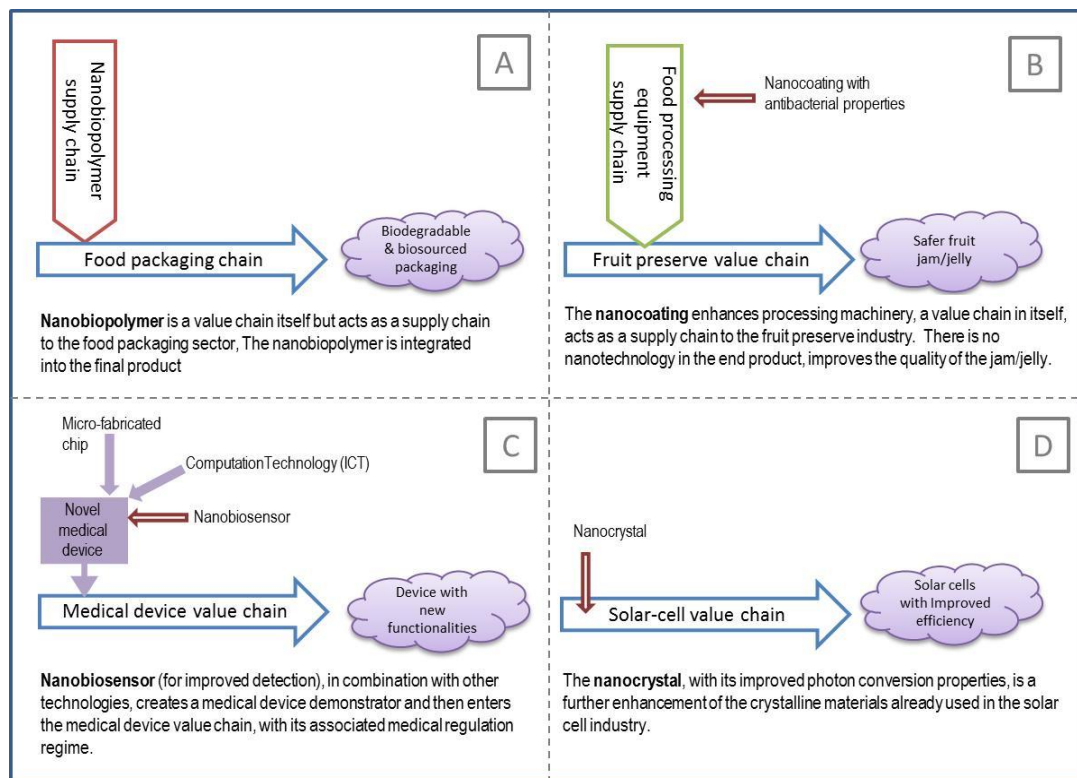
A

Nanobiopolymer supply chain

Food packaging chain

Biodegradable & biosourced packaging

**Nanobiopolymer** is a value chain itself but acts as a supply chain to the food packaging sector, The nanobiopolymer is integrated into the final product

B

Food processing equipment supply chain

Nanocoating with antibacterial properties

Fruit preserve value chain

Safer fruit jam/jelly

The **nanocoating** enhances processing machinery, a value chain in itself, acts as a supply chain to the fruit preserve industry. There is no nanotechnology in the end product, improves the quality of the jam/jelly.

C

Micro-fabricated chip

ComputationTechnology (ICT)

Novel medical device

Nanobiosensor

Medical device value chain

Device with new functionalities

**Nanobiosensor** (for improved detection), in combination with other technologies, creates a medical device demonstrator and then enters the medical device value chain, with its associated medical regulation regime.

D

Nanocrystal

Solar-cell value chain

Solar cells with Improved efficiency

The **nanocrystal**, with its improved photon conversion properties, is a further enhancement of the crystalline materials already used in the solar cell industry.